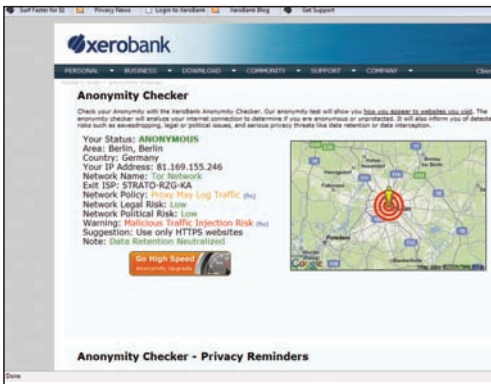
Surf Faster for $1 | Privacy News | Login to XeroBank | XeroBank Blog | Get Support

xerobank

PERSONAL ▼ BUSINESS ▼ DOWNLOAD ▼ COMMUNITY ▼ SUPPORT ▼ COMPANY ▼ Clien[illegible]

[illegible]

Anonymity Checker

Check your Anonymity with the XeroBank Anonymity Checker. Our anonymity test will show you how you appear to websites you visit. The anonymity checker will analyze your internet connection to determine if you are anonymous or unprotected. It will also inform you of detecte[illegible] risks such as eavesdropping, legal or political issues, and serious privacy threats like data retention or data interception.

Your Status: ANONYMOUS
Area: Berlin, Berlin
Country: Germany
Your IP Address: 81.169.155.246
Network Name: Tor Network
Exit ISP: STRATO-RZG-KA
Network Policy: Proxy May Log Traffic (fix)
Network Legal Risk: Low
Network Political Risk: Low
Warning: Malicious Traffic Injection Risk (fix)
Suggestion: Use only HTTPS websites
Note: Data Retention Neutralized

Go High Speed
Anonymity Upgrade

Google

Anonymity Checker - Privacy Reminders

Done